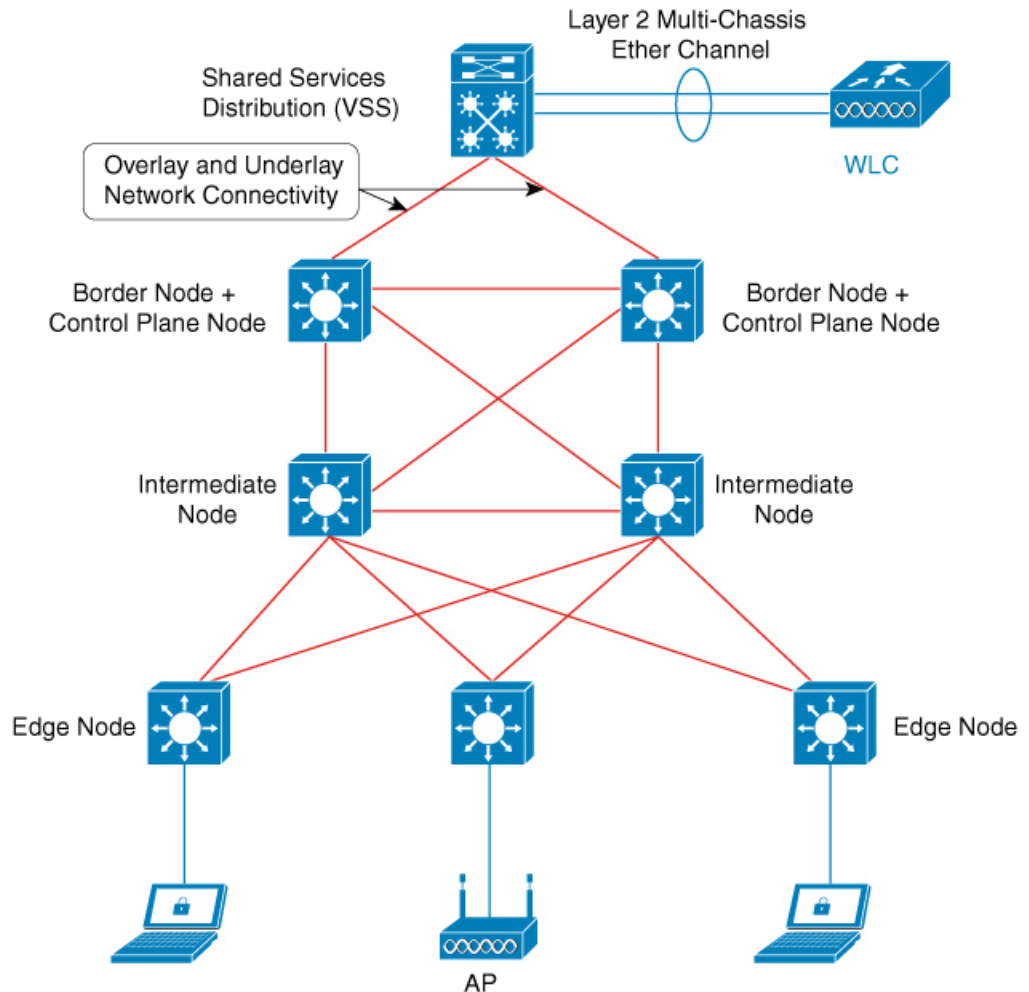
Layer 2 Multi-Chassis Ether Channel

Shared Services Distribution (VSS)

WLC

Overlay and Underlay Network Connectivity

Border Node + Control Plane Node

Border Node + Control Plane Node

Intermediate Node

Intermediate Node

Edge Node

Edge Node

AP